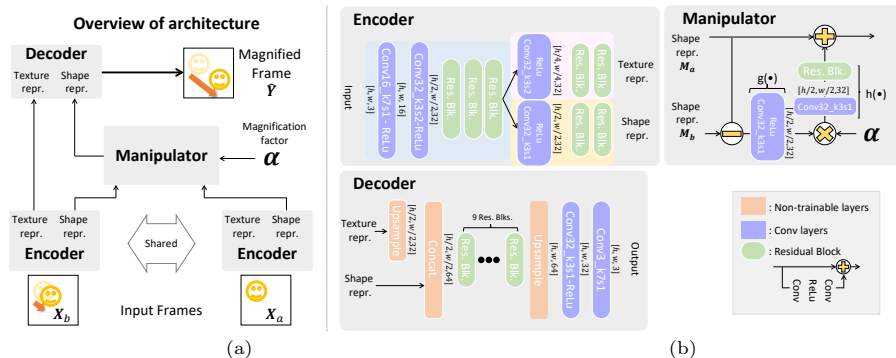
Overview of architecture

Decoder
Texture repr.
Shape repr.
Magnified Frame
$\hat{Y}$

Magnification factor
$\alpha$

Manipulator

Texture repr.
Shape repr.
Encoder
Shared
Texture repr.
Shape repr.
Encoder

$X_b$
Input Frames
$X_a$

(a)

Encoder
Input
[h, w, 3]
Conv16_k7s1 - ReLu
[h, w, 16]
Conv32_k3s2-ReLu
[h/2, w/2,32]
Res. Blk.
Res. Blk.
Res. Blk.
ReLu
Conv32_k3s2
[h/4, w/4, 32]
Res. Blk.
Res. Blk.
Texture repr.
ReLu
Conv32_k3s1
Res. Blk.
Res. Blk.
Shape repr.

Manipulator
Shape repr.
$M_a$
Shape repr.
$M_b$
g(•)
ReLu
Conv32_k3s1
[h/2, w/2,32]
Res. Blk.
[h/2, w/2,32]
Conv32_k3s1
h(•)
$\alpha$

Decoder
Texture repr.
Upsample
[h/2, w/2,32]
Shape repr.
Concat
[h/2, w/2,64]
9 Res. Blks.
Res. Blk.
Res. Blk.
[h/2, w/2,64]
Upsample
Conv32_k3s1-ReLu
Conv3_k7s1
[h, w, 3]
Output

: Non-trainable layers
: Conv layers
: Residual Block
Conv
ReLu
Conv

(b)